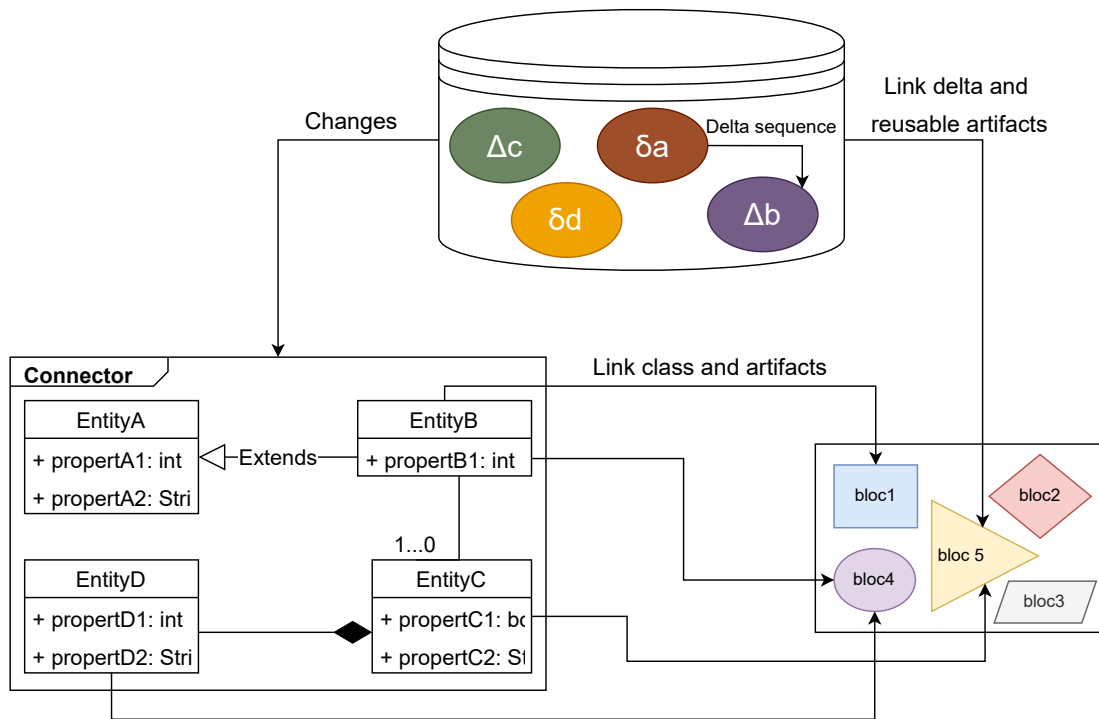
Changes

Δc

δa

Delta sequence

Δb

δd

Link delta and reusable artifacts

Connector

Link class and artifacts

EntityA

+ propertA1: int

+ propertA2: Stri

Extends

EntityB

+ propertB1: int

1...0

EntityD

+ propertD1: int

+ propertD2: Stri

EntityC

+ propertC1: bo

+ propertC2: St

bloc1

bloc2

bloc 5

bloc4

bloc3